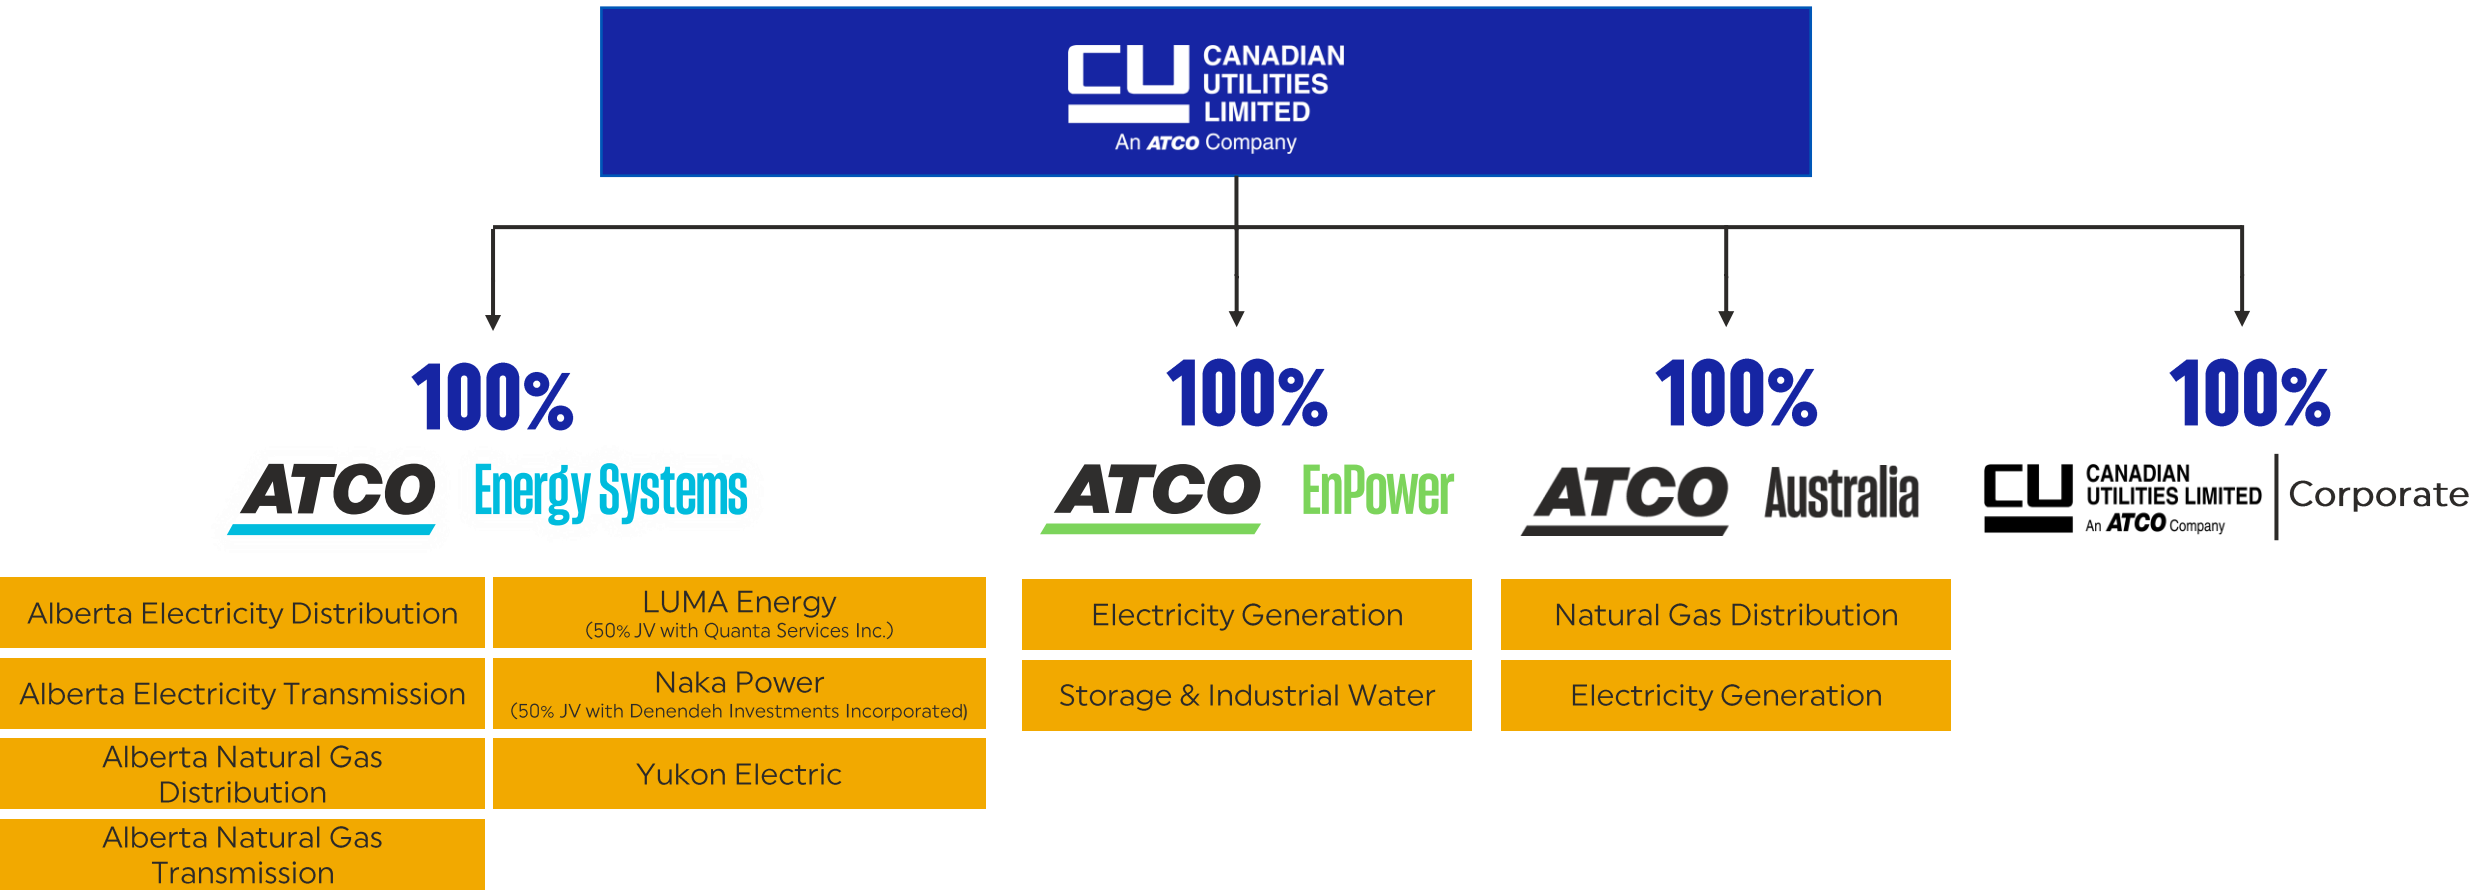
CU CANADIAN UTILITIES LIMITED
An ATCO Company

100%
ATCO Energy Systems

Alberta Electricity Distribution

Alberta Electricity Transmission

Alberta Natural Gas Distribution

Alberta Natural Gas Transmission

LUMA Energy
(50% JV with Quanta Services Inc.)

Naka Power
(50% JV with Denendeh Investments Incorporated)

Yukon Electric

100%
ATCO EnPower

Electricity Generation

Storage & Industrial Water

100%
ATCO Australia

Natural Gas Distribution

Electricity Generation

100%
CU CANADIAN UTILITIES LIMITED An ATCO Company | Corporate